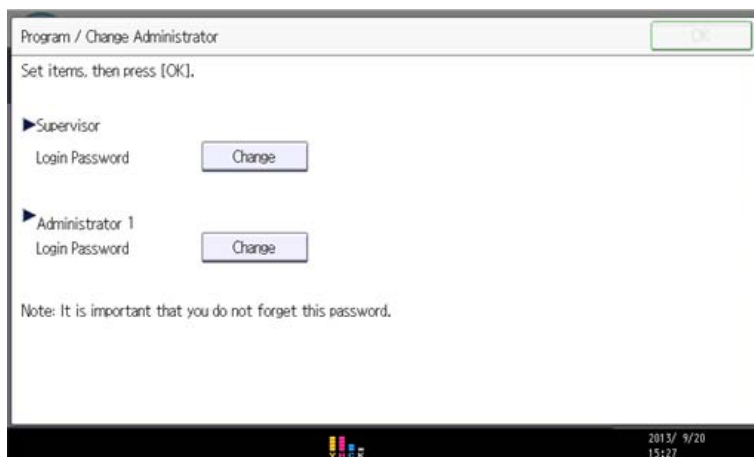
Program / Change Administrator

OK

Set items, then press [OK].

▶Supervisor

Login Password

Change

▶Administrator 1

Login Password

Change

Note: It is important that you do not forget this password.

2013/ 9/20
15:27